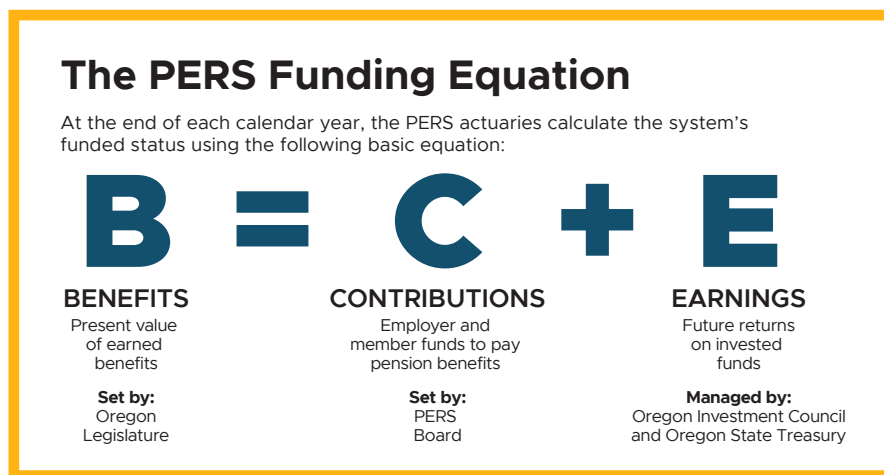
The PERS Funding Equation

At the end of each calendar year, the PERS actuaries calculate the system's funded status using the following basic equation:

B = C + E

BENEFITS
Present value of earned benefits

Set by:
Oregon Legislature

CONTRIBUTIONS
Employer and member funds to pay pension benefits

Set by:
PERS Board

EARNINGS
Future returns on invested funds

Managed by:
Oregon Investment Council and Oregon State Treasury